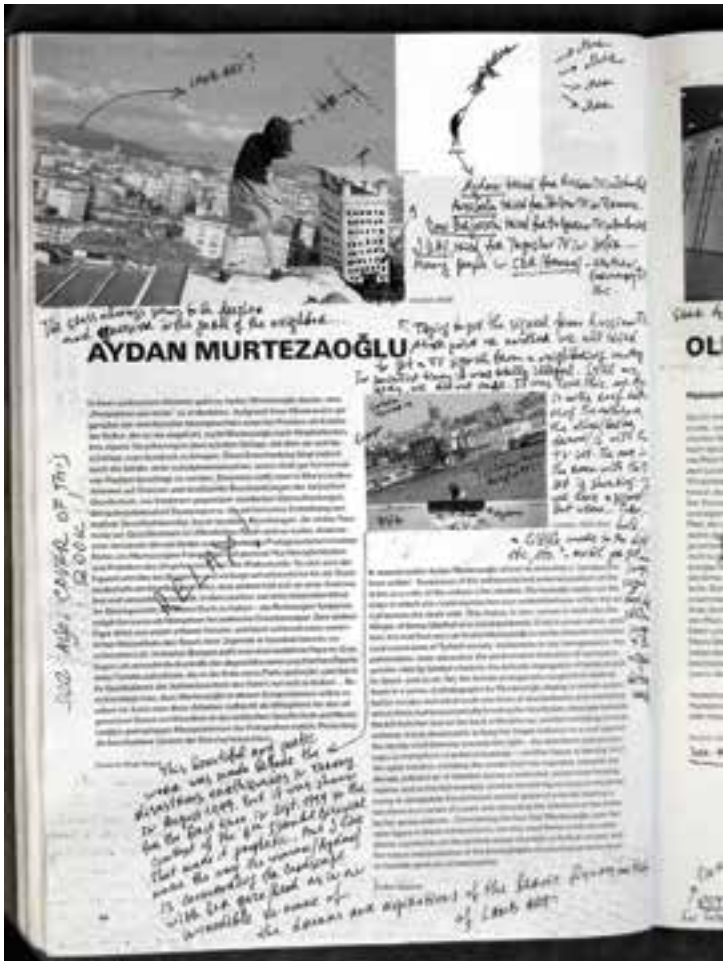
LAND ART?

Aydan saw the Antenna as a symbol
Australia used for Aborigines
Tony Bergson used for ...
... used for ...
Many people in ...

The clothes always going to the horizon and ... in the path of the neighbours

AYDAN MURTEZAOĞLU

Trying to get the signal from Russian TV ... in order to get a TV signal from a neighbouring country ...

RELAX!

SEE ALSO COVER OF THIS BOOK!

This beautiful and poetic work was made before the disastrous earthquakes in Turkey in August 1999, but it was shown for the first time in Sept 1999 in the context of the 6th Istanbul Biennial ...

... the dreams and aspirations of the Land Art

OL